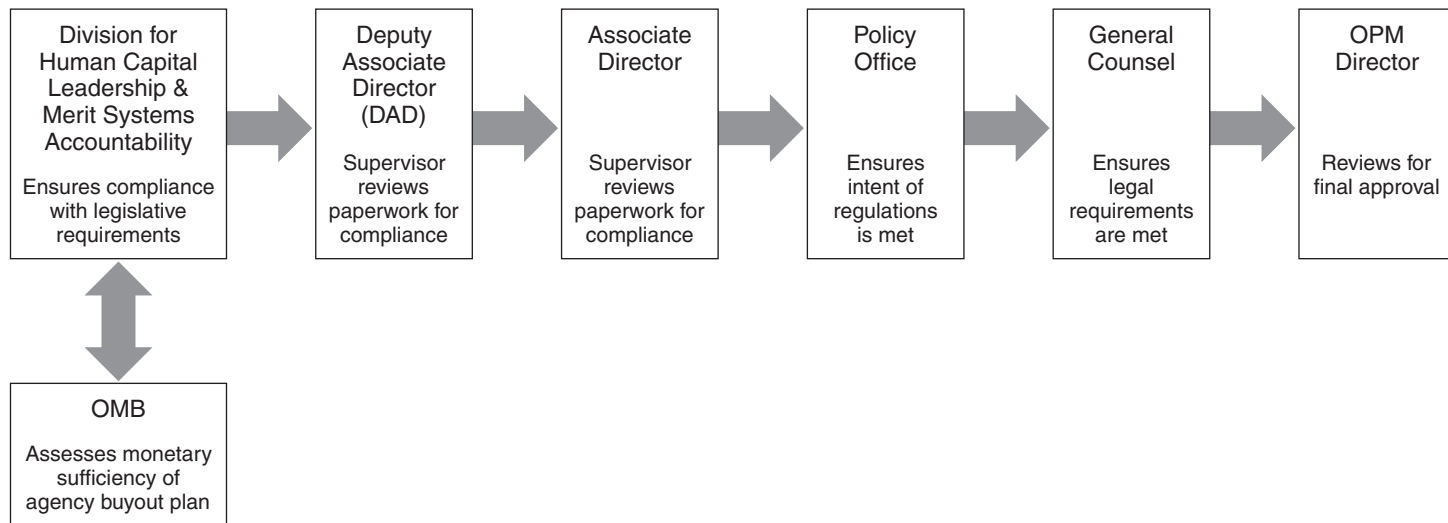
Division for Human Capital Leadership & Merit Systems Accountability

Ensures compliance with legislative requirements

Deputy Associate Director (DAD)

Supervisor reviews paperwork for compliance

Associate Director

Supervisor reviews paperwork for compliance

Policy Office

Ensures intent of regulations is met

General Counsel

Ensures legal requirements are met

OPM Director

Reviews for final approval

OMB

Assesses monetary sufficiency of agency buyout plan